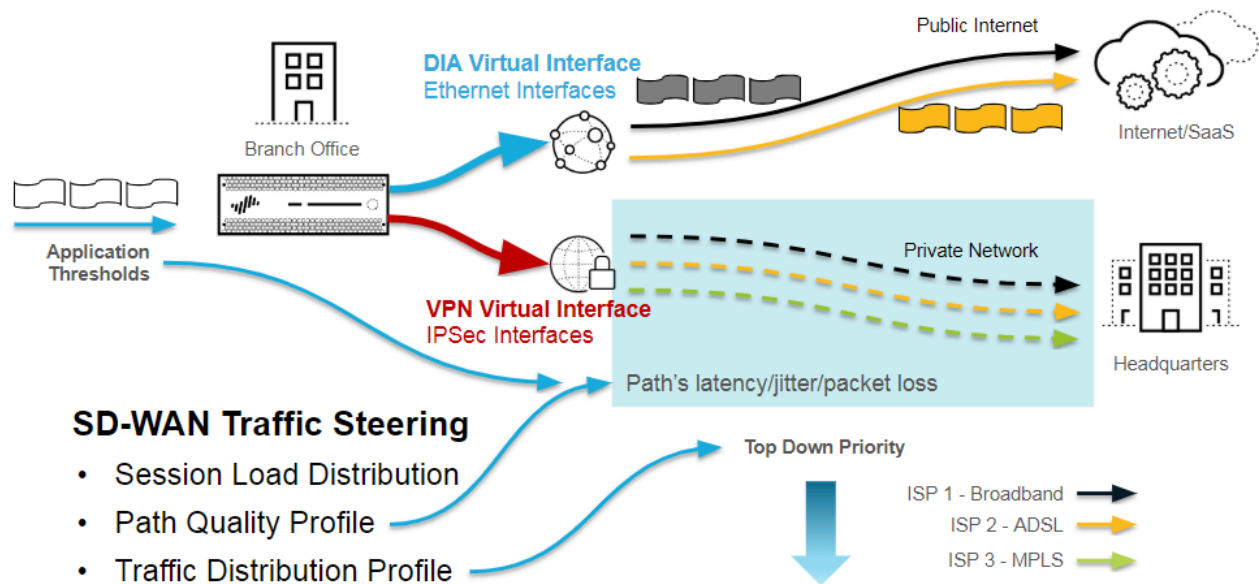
Public Internet

DIA Virtual Interface
Ethernet Interfaces

Internet/SaaS

Branch Office

Application Thresholds

Private Network

VPN Virtual Interface
IPSec Interfaces

Headquarters

Path's latency/jitter/packet loss

SD-WAN Traffic Steering
• Session Load Distribution
• Path Quality Profile
• Traffic Distribution Profile

Top Down Priority

ISP 1 - Broadband
ISP 2 - ADSL
ISP 3 - MPLS